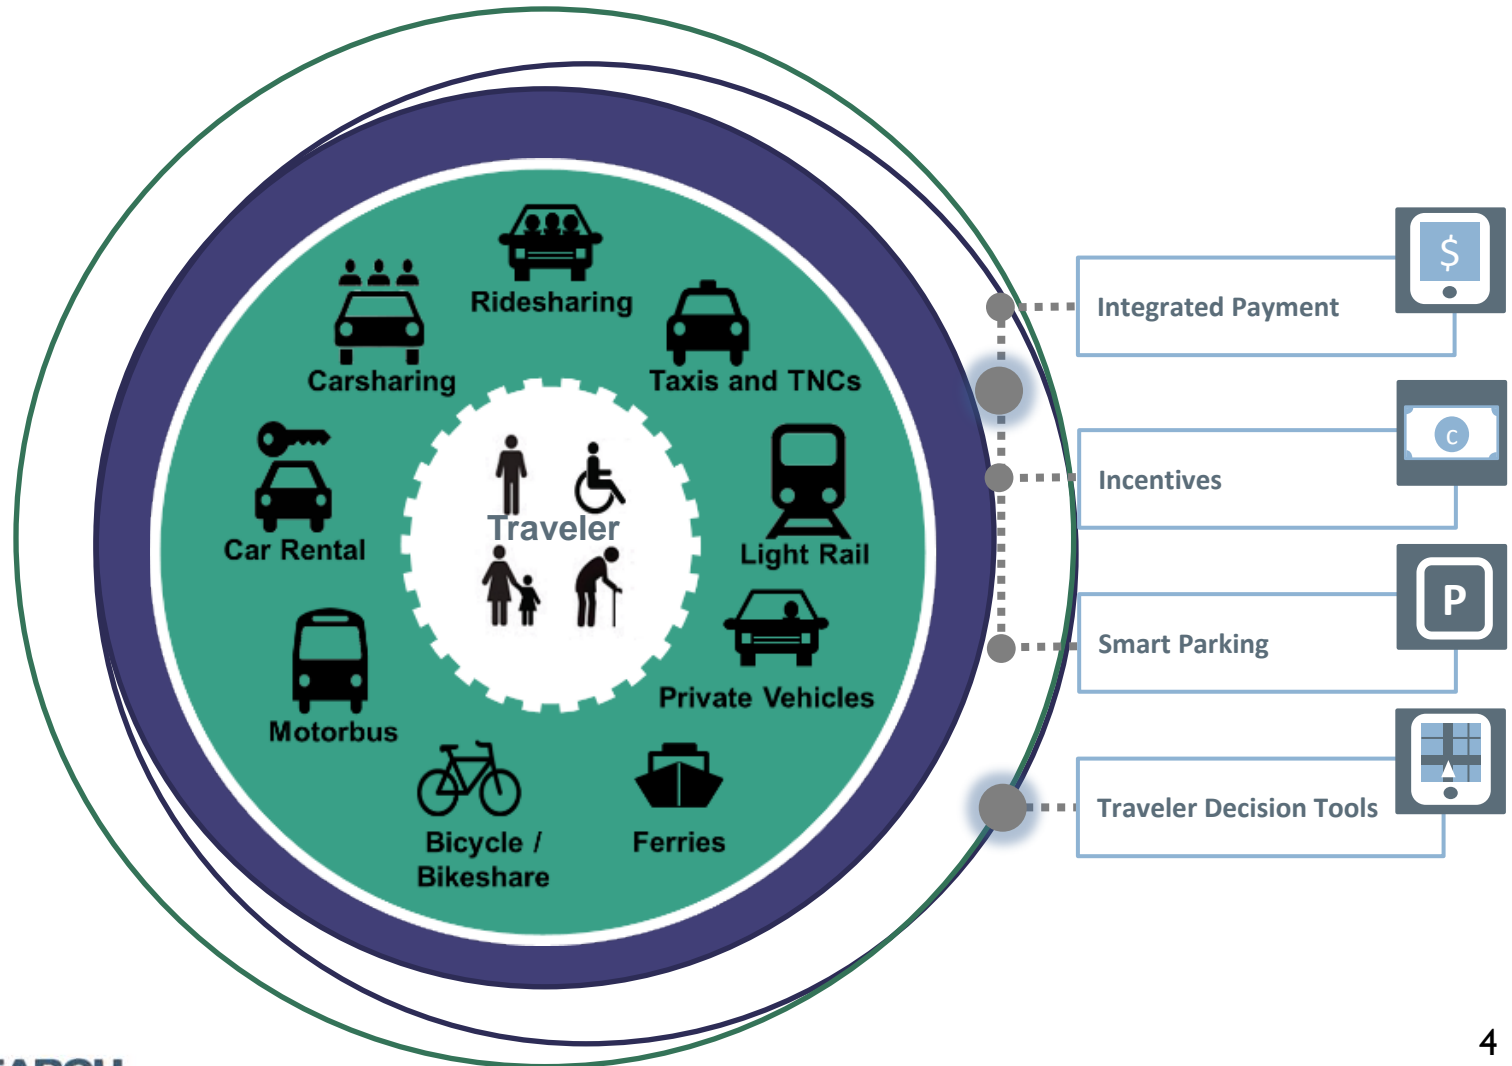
Ridesharing

Carsharing

Taxis and TNCs

Car Rental

Traveler

Light Rail

Private Vehicles

Motorbus

Bicycle / Bikeshare

Ferries

$

Integrated Payment

C

Incentives

P

Smart Parking

Traveler Decision Tools

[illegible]

4